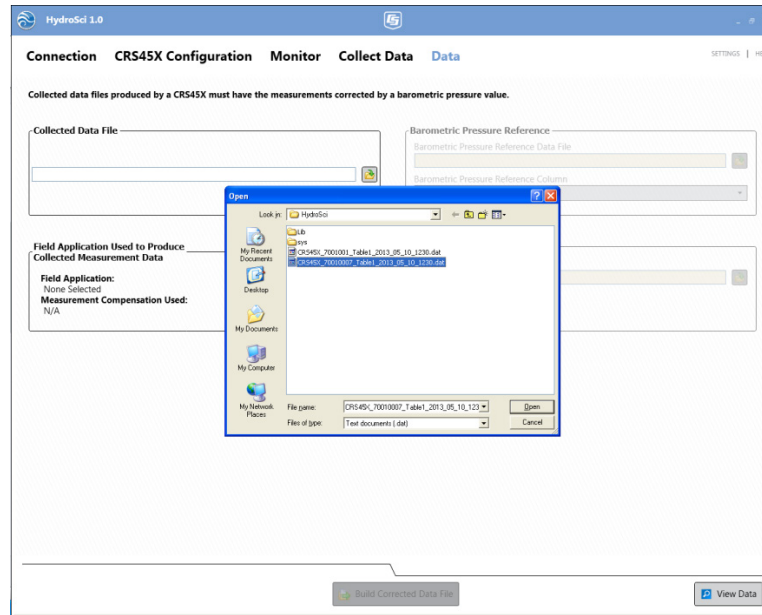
HydroSci 1.0

Connection CRS45X Configuration Monitor Collect Data Data

SETTINGS | HE

Collected data files produced by a CRS45X must have the measurements corrected by a barometric pressure value.

Collected Data File

Barometric Pressure Reference

Barometric Pressure Reference Data File

Barometric Pressure Reference Column

Field Application Used to Produce Collected Measurement Data

Field Application:
None Selected
Measurement Compensation Used:
N/A

Open

Look in: HydroSci

lib
sys
CRS45X_70010001_Table1_2013_05_10_1230.dat
CRS45X_70010007_Table1_2013_05_10_1230.dat

My Recent Documents
Desktop
My Documents
My Computer
My Network Places

File name: CRS45X_70010007_Table1_2013_05_10_123
Files of type: Text documents (.dat)

Open
Cancel

Build Corrected Data File

View Data